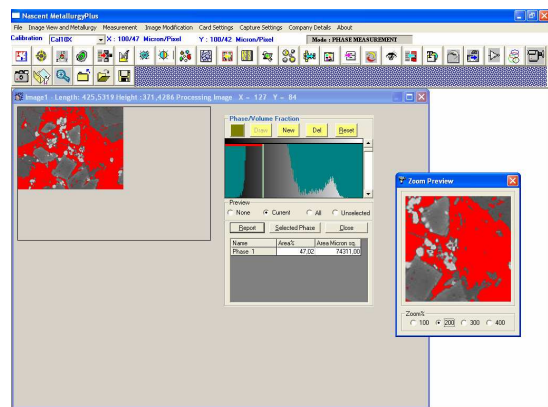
Nascent MetallurgyPlus

File Image View and Metallurgy Measurement Image Modification Card Settings Capture Settings Company Details About

Calibration Cal10X X : 100/47 Micron/Pixel Y : 100/42 Micron/Pixel Mode : PHASE MEASUREMENT

Image1 - Length: 425.5319 Height : 371.4286 Processing Image X - 127 Y - 84

Phase/Volume Fraction

Draw New Del Reset

Preview

None Current All Unselected

Report Selected Phase Close

| Name | Area% | Area Micron sq. |
|---|---|---|
| Phase 1 | 47.02 | 74311.00 |

Zoom Preview

Zoom%

100 200 300 400